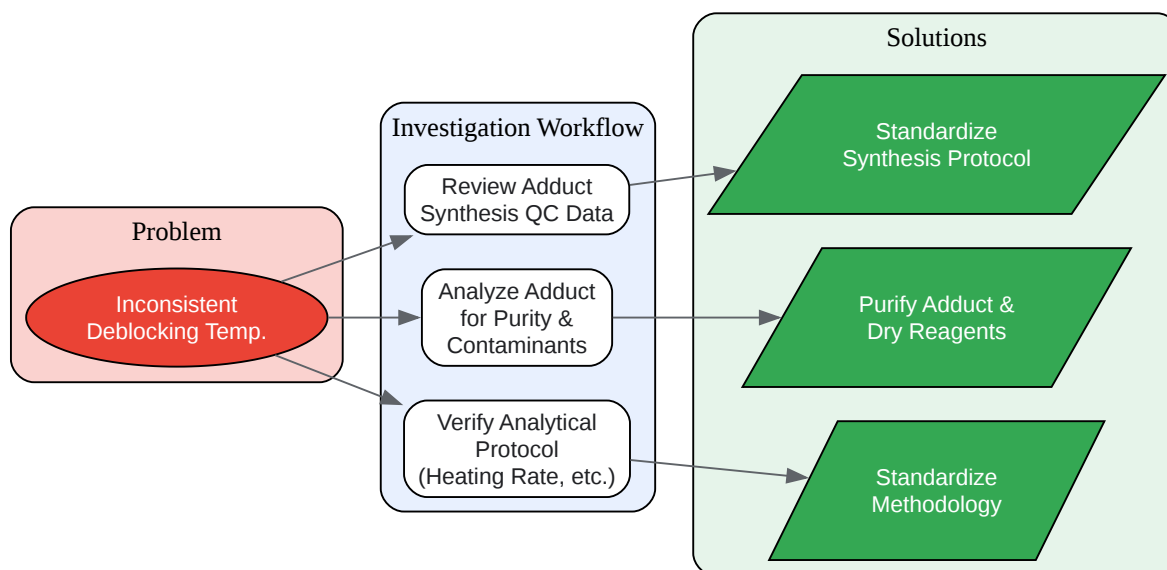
Problem

Inconsistent Deblocking Temp.

Investigation Workflow

Review Adduct Synthesis QC Data

Analyze Adduct for Purity & Contaminants

Verify Analytical Protocol (Heating Rate, etc.)

Solutions

Standardize Synthesis Protocol

Purify Adduct & Dry Reagents

Standardize Methodology